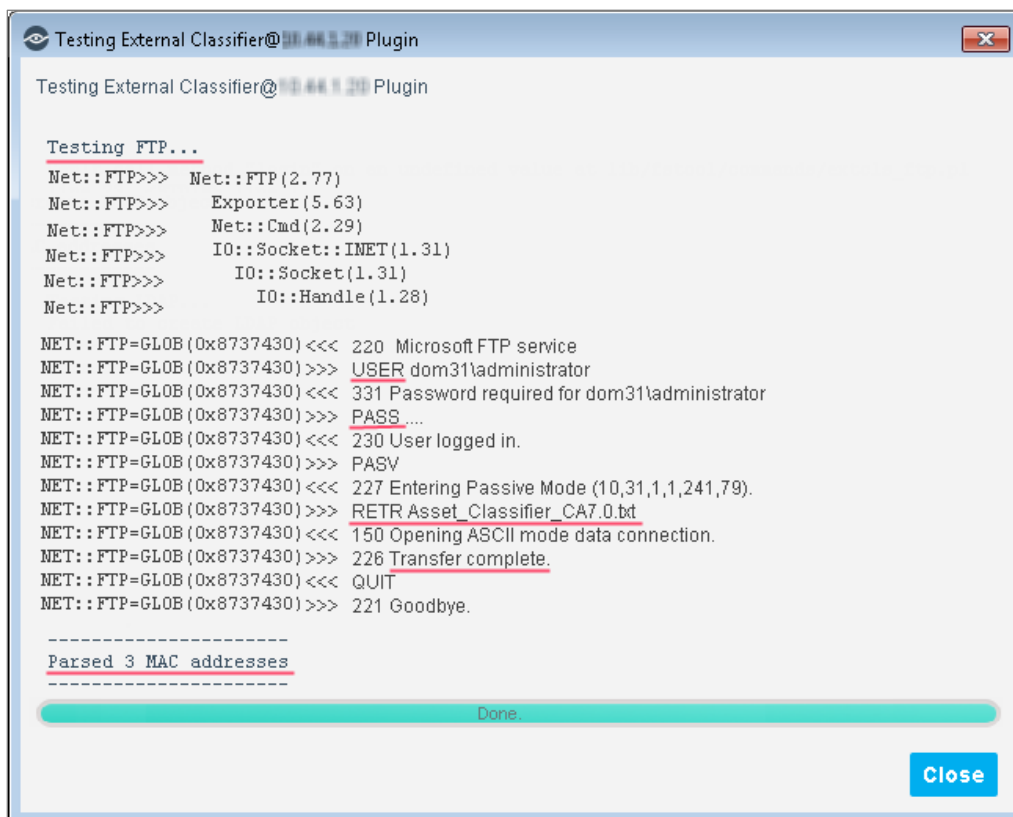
Testing External Classifier@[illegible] Plugin

Testing External Classifier@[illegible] Plugin

Testing FTP...
Net::FTP>>> Net::FTP(2.77)
Net::FTP>>> Exporter(5.63)
Net::FTP>>> Net::Cmd(2.29)
Net::FTP>>> IO::Socket::INET(1.31)
Net::FTP>>> IO::Socket(1.31)
Net::FTP>>> IO::Handle(1.28)

NET::FTP=GLOB(0x8737430)<<< 220 Microsoft FTP service
NET::FTP=GLOB(0x8737430)>>> USER dom31\administrator
NET::FTP=GLOB(0x8737430)<<< 331 Password required for dom31\administrator
NET::FTP=GLOB(0x8737430)>>> PASS ....
NET::FTP=GLOB(0x8737430)<<< 230 User logged in.
NET::FTP=GLOB(0x8737430)>>> PASV
NET::FTP=GLOB(0x8737430)<<< 227 Entering Passive Mode (10,31,1,1,241,79).
NET::FTP=GLOB(0x8737430)>>> RETR Asset_Classifier_CA7.0.txt
NET::FTP=GLOB(0x8737430)<<< 150 Opening ASCII mode data connection.
NET::FTP=GLOB(0x8737430)>>> 226 Transfer complete.
NET::FTP=GLOB(0x8737430)<<< QUIT
NET::FTP=GLOB(0x8737430)>>> 221 Goodbye.

---------------------
Parsed 3 MAC addresses
---------------------

Done.

Close